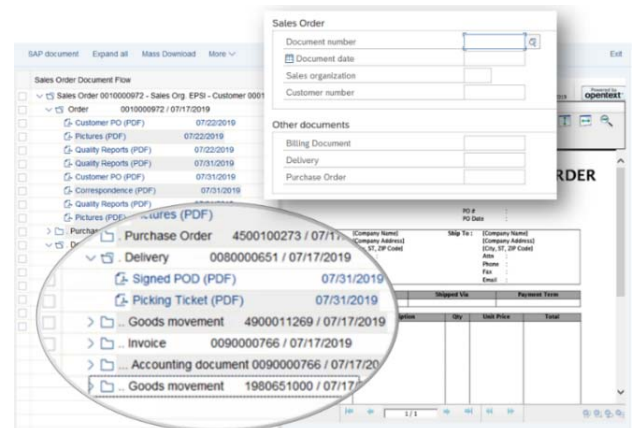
SAP document Expand all Mass Download More

Exit

Sales Order Document Flow

Sales Order 0010000972 - Sales Org. EPSI - Customer 0001

Order 0010000972 / 07/17/2019

Customer PO (PDF) 07/22/2019

Pictures (PDF) 07/22/2019

Quality Reports (PDF) 07/22/2019

Quality Reports (PDF) 07/31/2019

Customer PO (PDF) 07/31/2019

Correspondence (PDF) 07/31/2019

Quality Reports (PDF)

Pictures (PDF)

Purchase Order 4500100273 / 07/1

Delivery 0080000651 / 07/17/2019

Signed POD (PDF) 07/31/2019

Picking Ticket (PDF) 07/31/2019

Goods movement 4900011269 / 07/17/2019

Invoice 0090000766 / 07/17/2019

Accounting document 0090000766 / 07/17/20

Goods movement 1980651000 / 07/17

Sales Order

Document number

Document date

Sales organization

Customer number

Other documents

Billing Document

Delivery

Purchase Order

Powered by opentext

RDER

PO #
PO Date

[Company Name]
[Company Address]
[City, ST, ZIP Code]

Ship To : [Company Name]
[Company Address]
[City, ST, ZIP Code]
Attn
Phone
Fax
Email

Shipped Via

Payment Term

Qty

Unit Price

Total

1 / 1